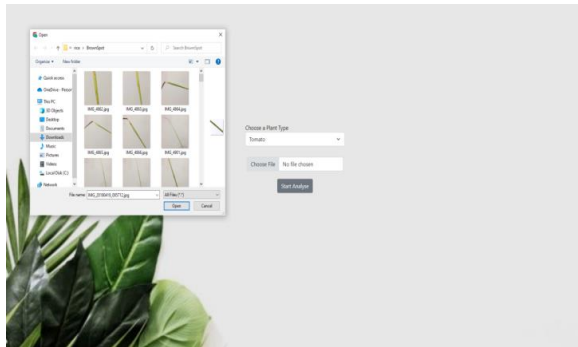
Open

« → ↑ « mo » BrownSpot
Search BrownSpot

Organize ▾ New folder

Quick access
OneDrive - Person
This PC
3D Objects
Desktop
Documents
Downloads
Music
Pictures
Videos
Local Disk (C:)
Network

IMG_4882.jpg
IMG_4883.jpg
IMG_4884.jpg
IMG_4885.jpg
IMG_4886.jpg
IMG_4887.jpg

File name: IMG_20180410_085712.jpg
All Files (*.*)
Open
Cancel

Choose a Plant Type
Tomato

Choose File
No file chosen

Start Analyze